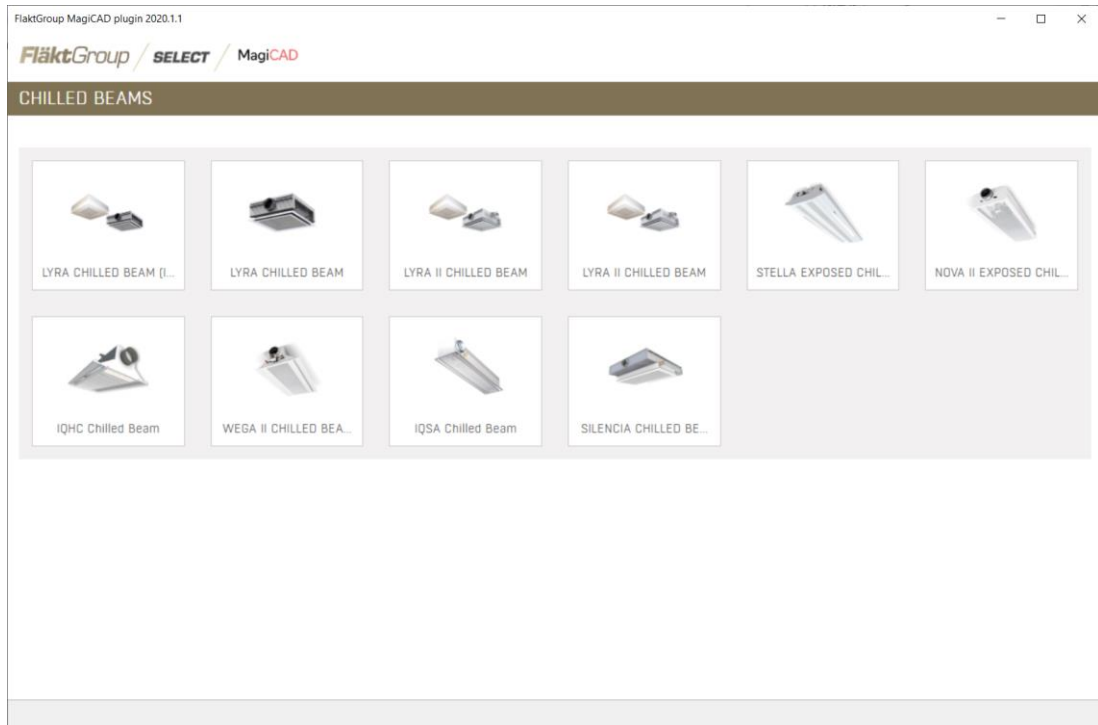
FlaktGroup MagiCAD plugin 2020.1.1

FläktGroup / SELECT / MagiCAD

CHILLED BEAMS

LYRA CHILLED BEAM (I...

LYRA CHILLED BEAM

LYRA II CHILLED BEAM

LYRA II CHILLED BEAM

STELLA EXPOSED CHIL...

NOVA II EXPOSED CHIL...

IQHC Chilled Beam

WEGA II CHILLED BEA...

IQSA Chilled Beam

SILENCIA CHILLED BE...